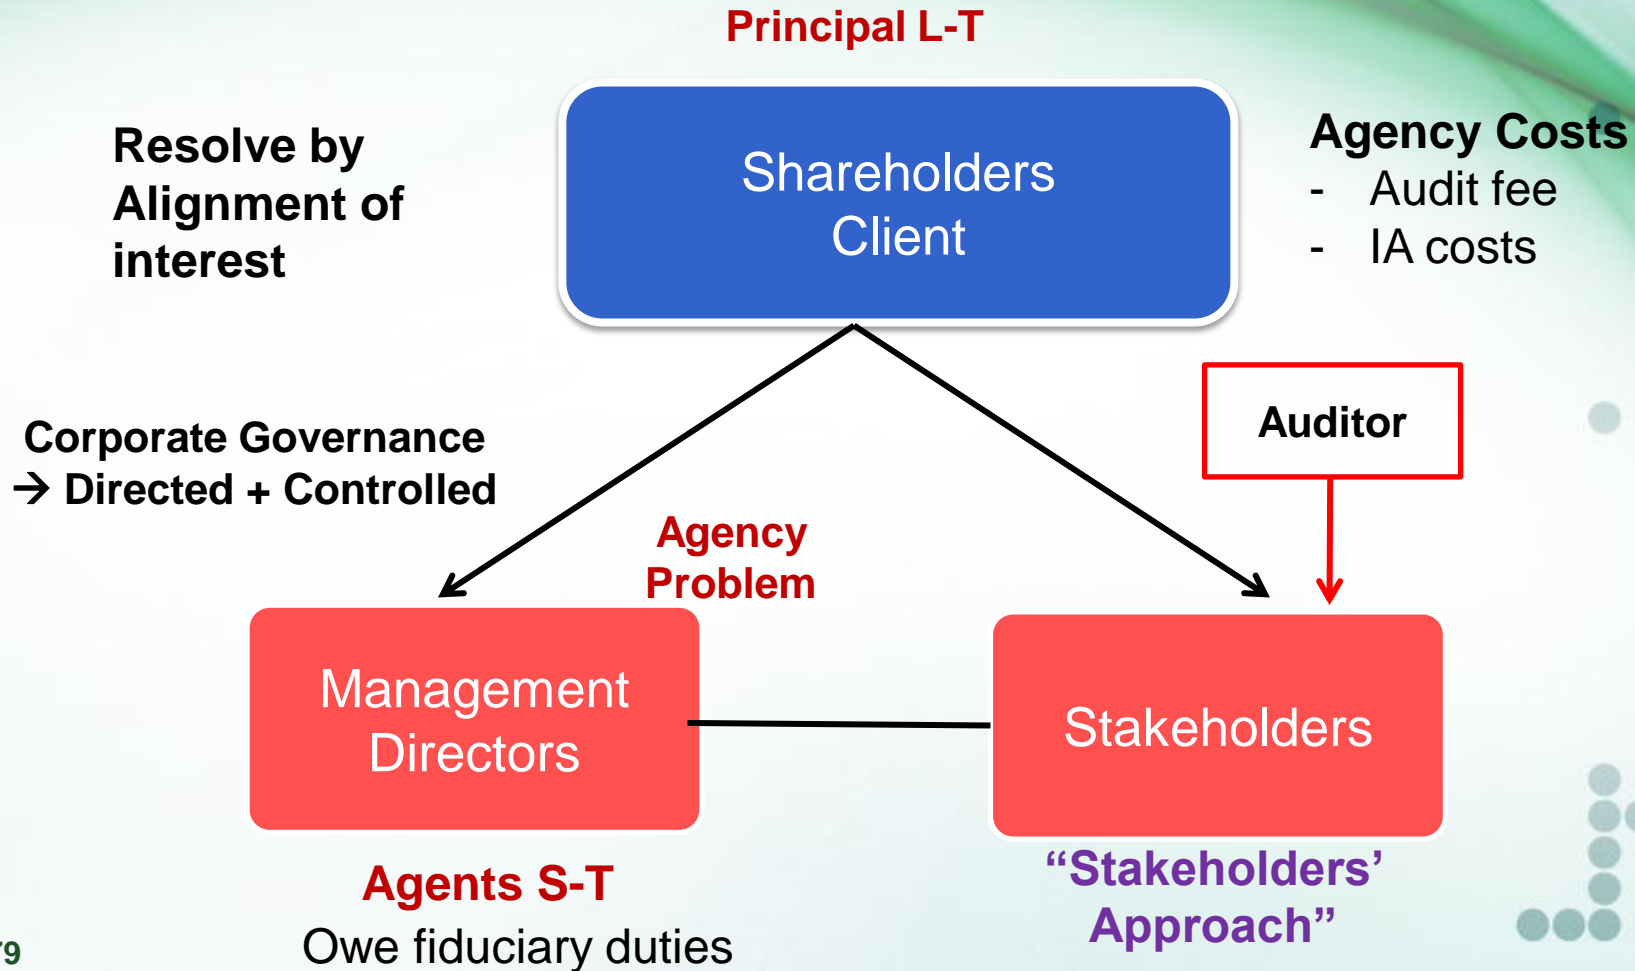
Principal L-T

Shareholders
Client

Resolve by Alignment of interest

Agency Costs
- Audit fee
- IA costs

Corporate Governance
→ Directed + Controlled

Auditor

Agency Problem

Management
Directors

Stakeholders

Agents S-T
Owe fiduciary duties

"Stakeholders' Approach"

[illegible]9